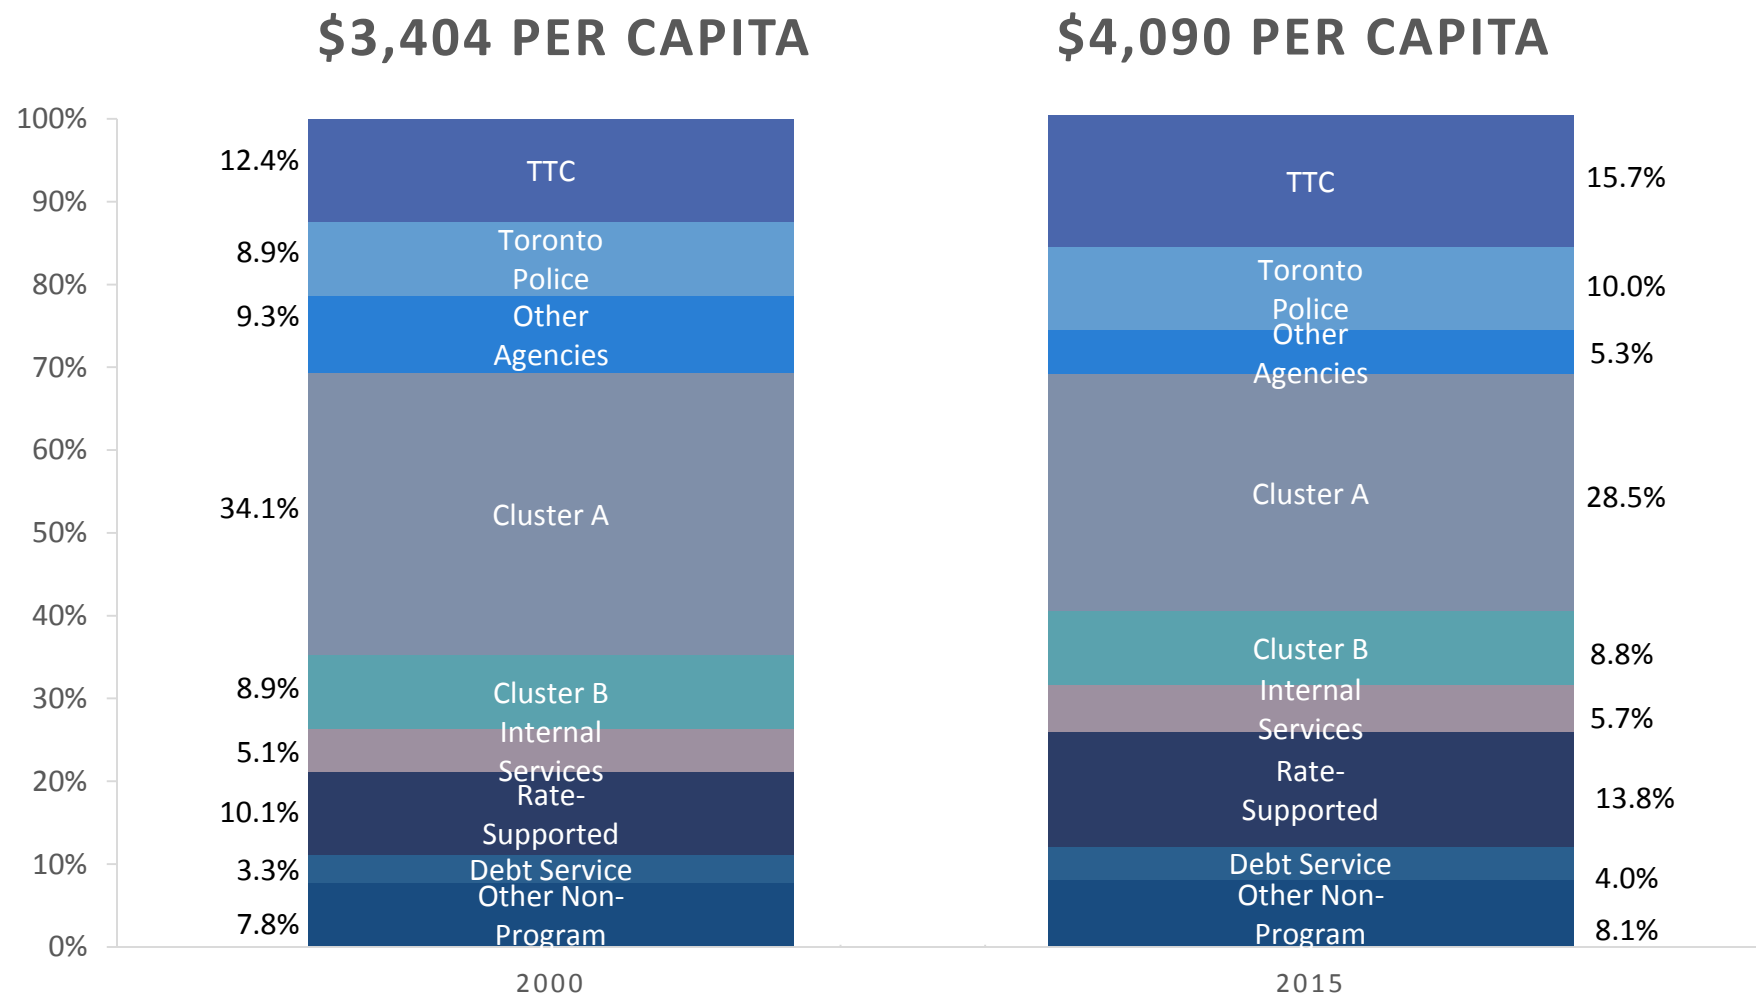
$3,404 PER CAPITA

$4,090 PER CAPITA

100%
90%
80%
70%
60%
50%
40%
30%
20%
10%
0%

12.4%
8.9%
9.3%
34.1%
8.9%
5.1%
10.1%
3.3%
7.8%

TTC
Toronto Police
Other Agencies
Cluster A
Cluster B
Internal Services
Rate-Supported
Debt Service
Other Non-Program

TTC
Toronto Police
Other Agencies
Cluster A
Cluster B
Internal Services
Rate-Supported
Debt Service
Other Non-Program

15.7%
10.0%
5.3%
28.5%
8.8%
5.7%
13.8%
4.0%
8.1%

2000

2015